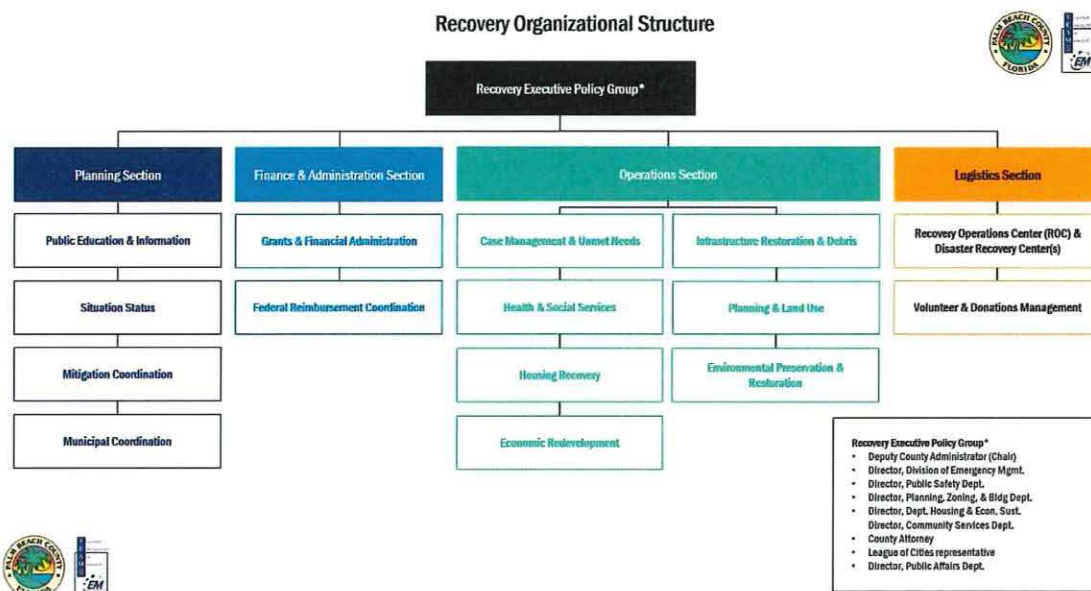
Recovery Organizational Structure

PALM BEACH COUNTY FLORIDA

EM

Recovery Executive Policy Group*

Planning Section

Public Education & Information

Situation Status

Mitigation Coordination

Municipal Coordination

Finance & Administration Section

Grants & Financial Administration

Federal Reimbursement Coordination

Operations Section

Case Management & Unmet Needs

Health & Social Services

Housing Recovery

Economic Redevelopment

Infrastructure Restoration & Debris

Planning & Land Use

Environmental Preservation & Restoration

Logistics Section

Recovery Operations Center (ROC) & Disaster Recovery Center(s)

Volunteer & Donations Management

Recovery Executive Policy Group*
• Deputy County Administrator (Chair)
• Director, Division of Emergency Mgmt.
• Director, Public Safety Dept.
• Director, Planning, Zoning, & Bldg Dept.
• Director, Dept. Housing & Econ. Sust.
Director, Community Services Dept.
• County Attorney
• League of Cities representative
• Director, Public Affairs Dept.

PALM BEACH COUNTY FLORIDA

EM